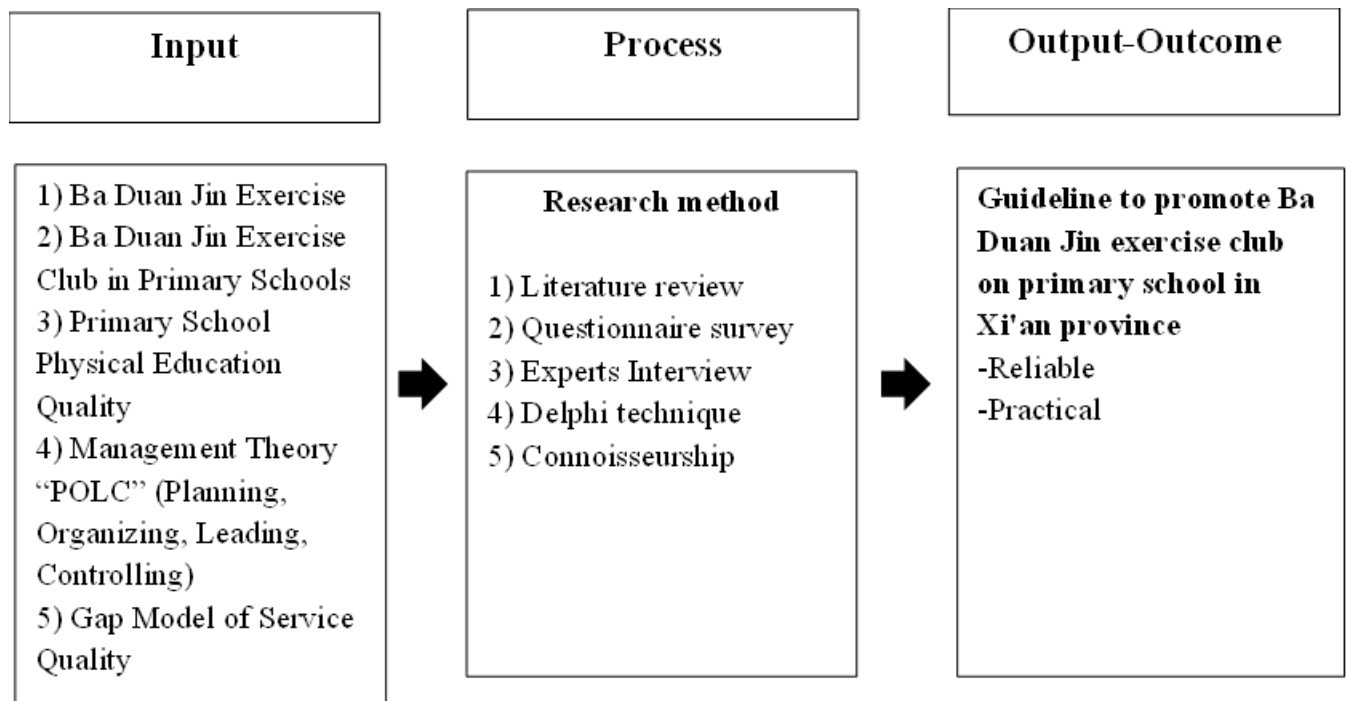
Input

Process

Output-Outcome

1) Ba Duan Jin Exercise
2) Ba Duan Jin Exercise Club in Primary Schools
3) Primary School Physical Education Quality
4) Management Theory "POLC" (Planning, Organizing, Leading, Controlling)
5) Gap Model of Service Quality

Research method

1) Literature review
2) Questionnaire survey
3) Experts Interview
4) Delphi technique
5) Connoisseurship

Guideline to promote Ba Duan Jin exercise club on primary school in Xi'an province
-Reliable
-Practical